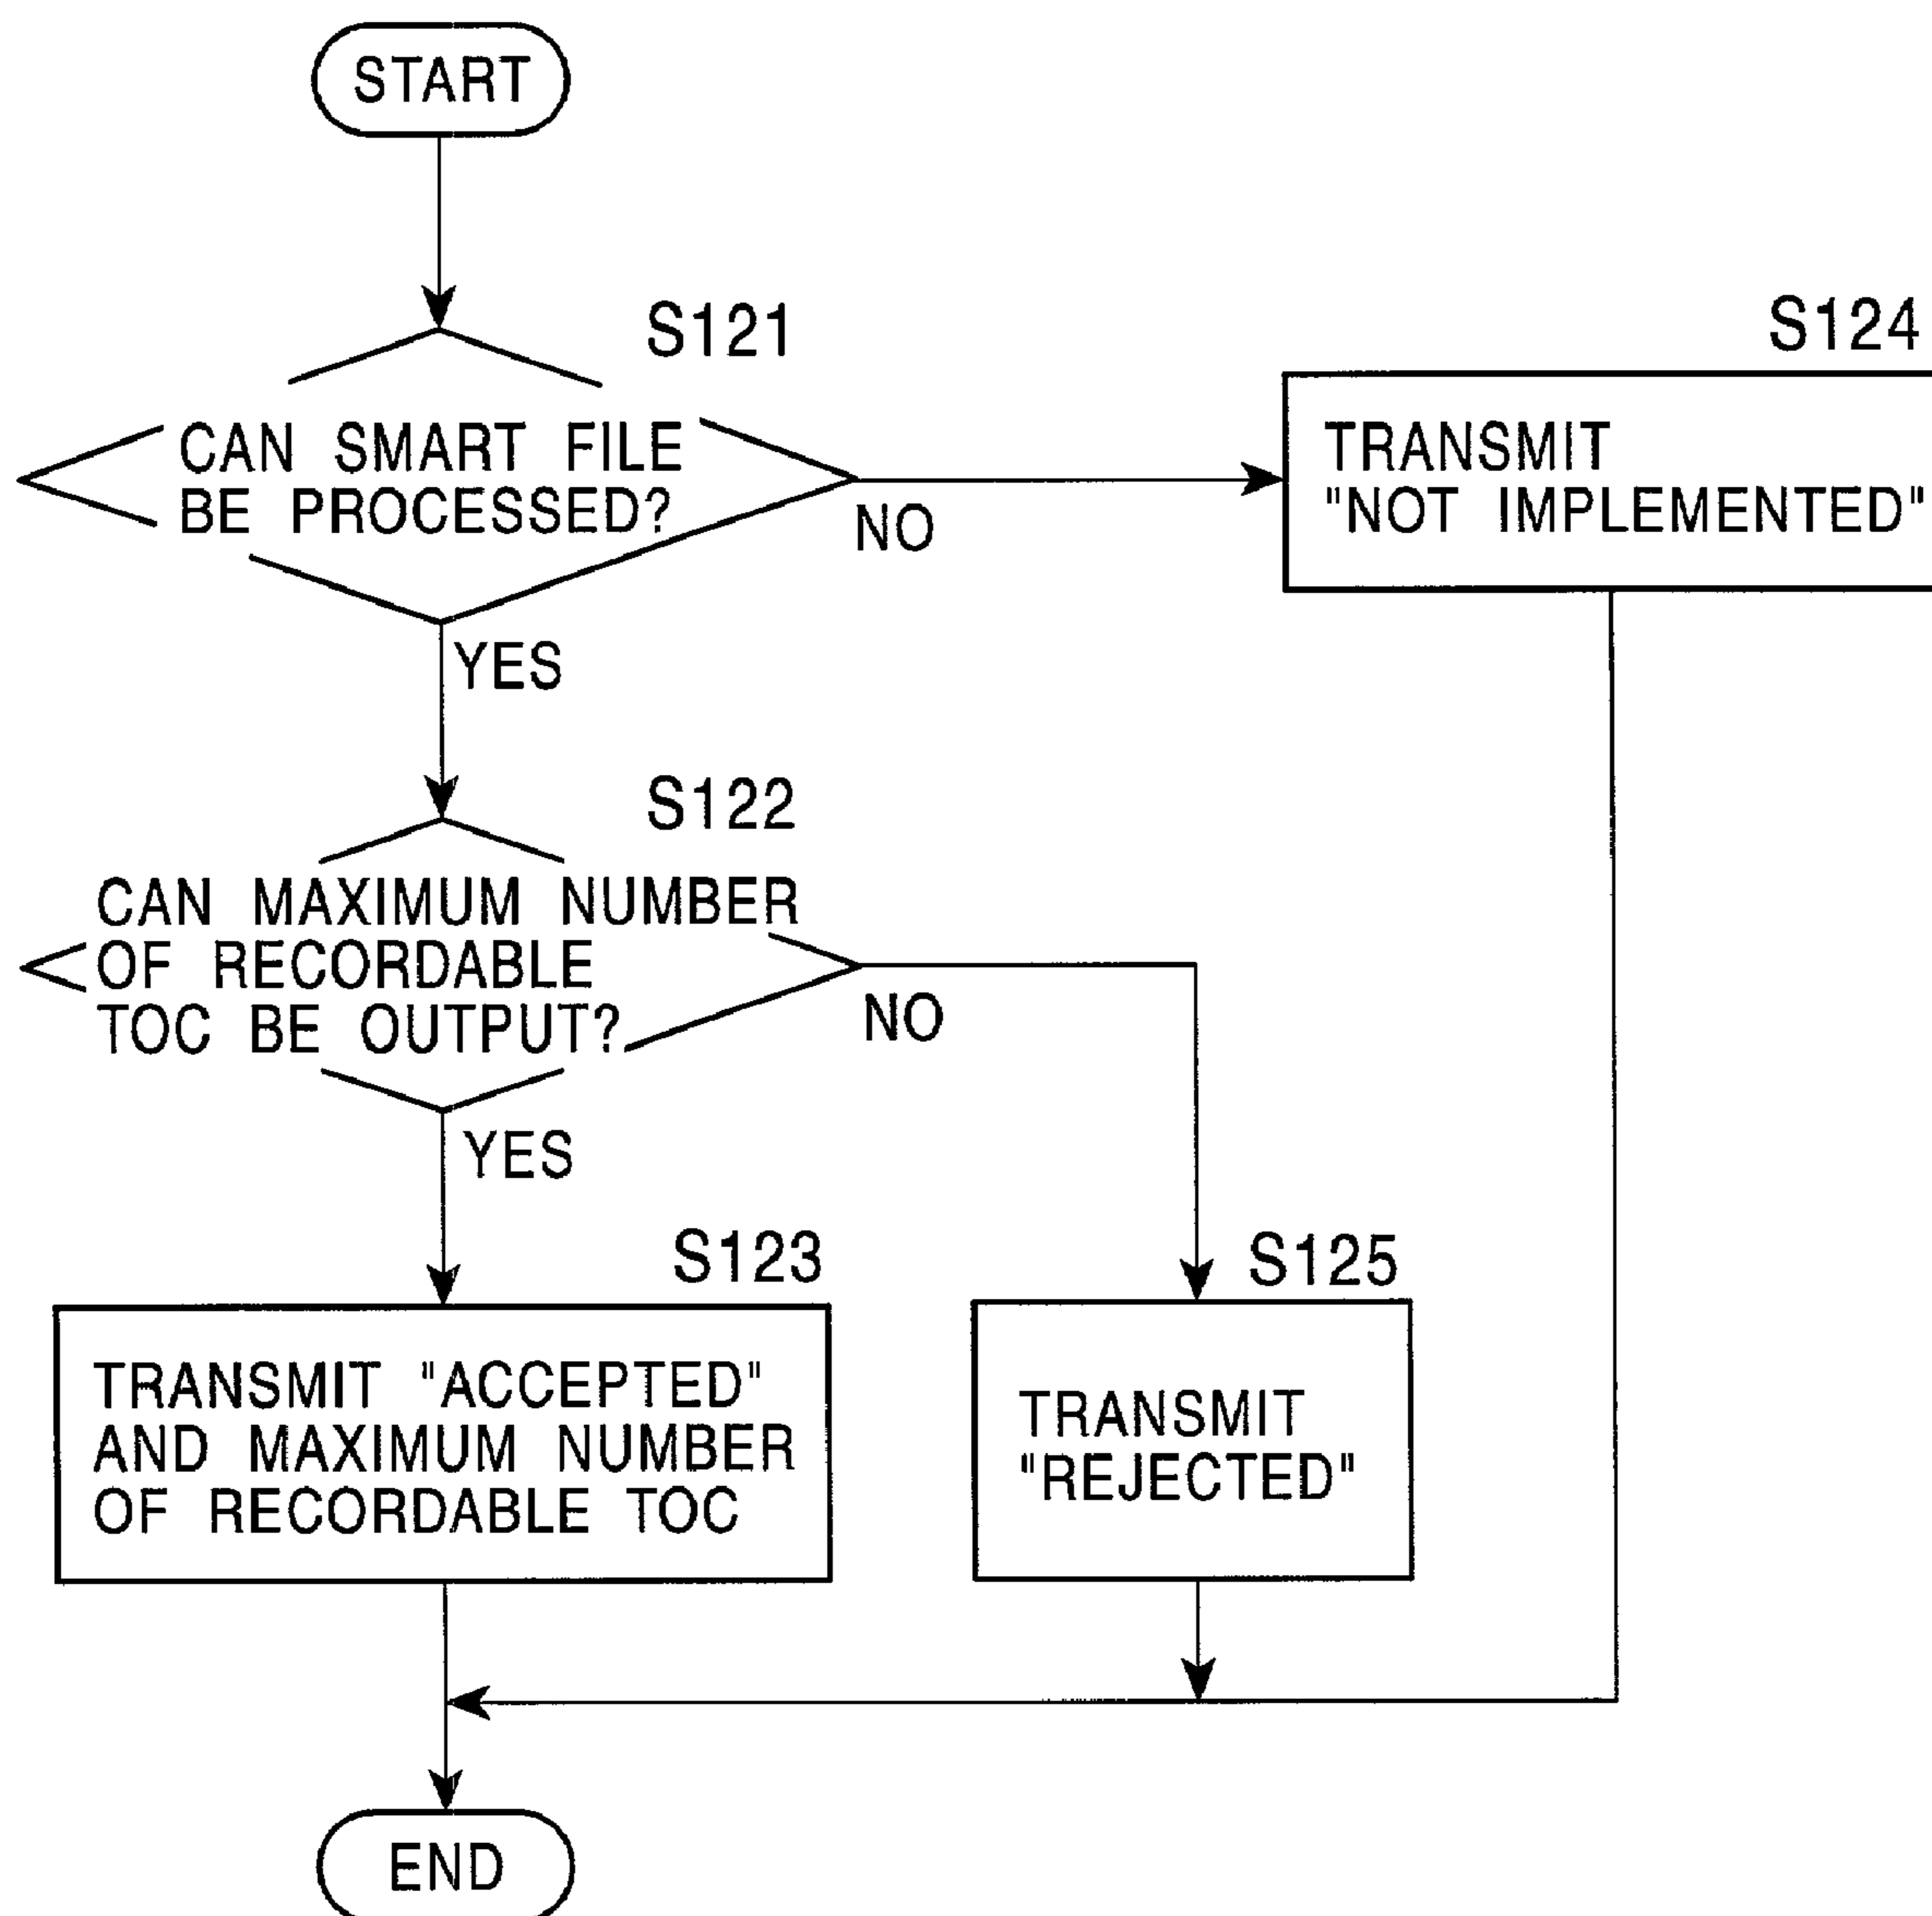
START

S121

CAN SMART FILE BE PROCESSED?

NO

S124

TRANSMIT "NOT IMPLEMENTED"

YES

S122

CAN MAXIMUM NUMBER OF RECORDABLE TOC BE OUTPUT?

NO

YES

S123

TRANSMIT "ACCEPTED" AND MAXIMUM NUMBER OF RECORDABLE TOC

S125

TRANSMIT "REJECTED"

END